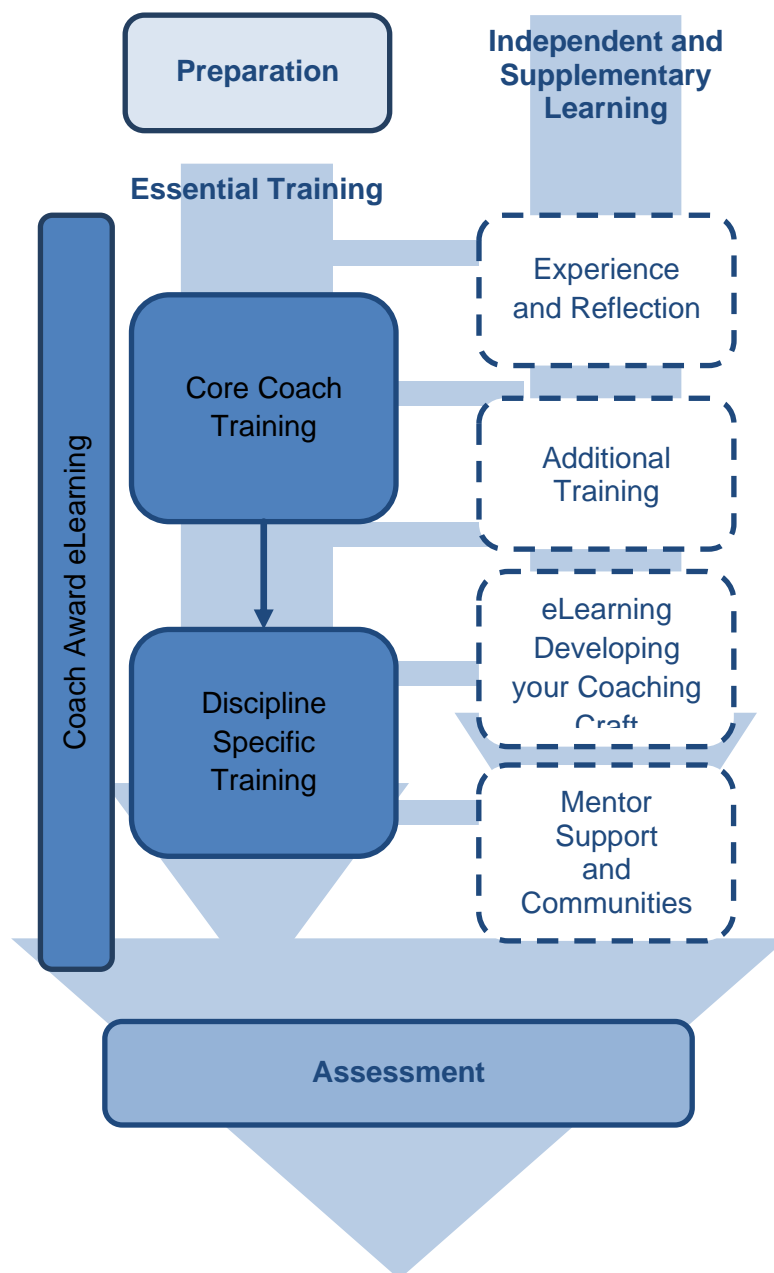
Preparation

Independent and Supplementary Learning

Essential Training

Coach Award eLearning

Experience and Reflection

Core Coach Training

Additional Training

eLearning Developing your Coaching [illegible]

Discipline Specific Training

Mentor Support and Communities

Assessment